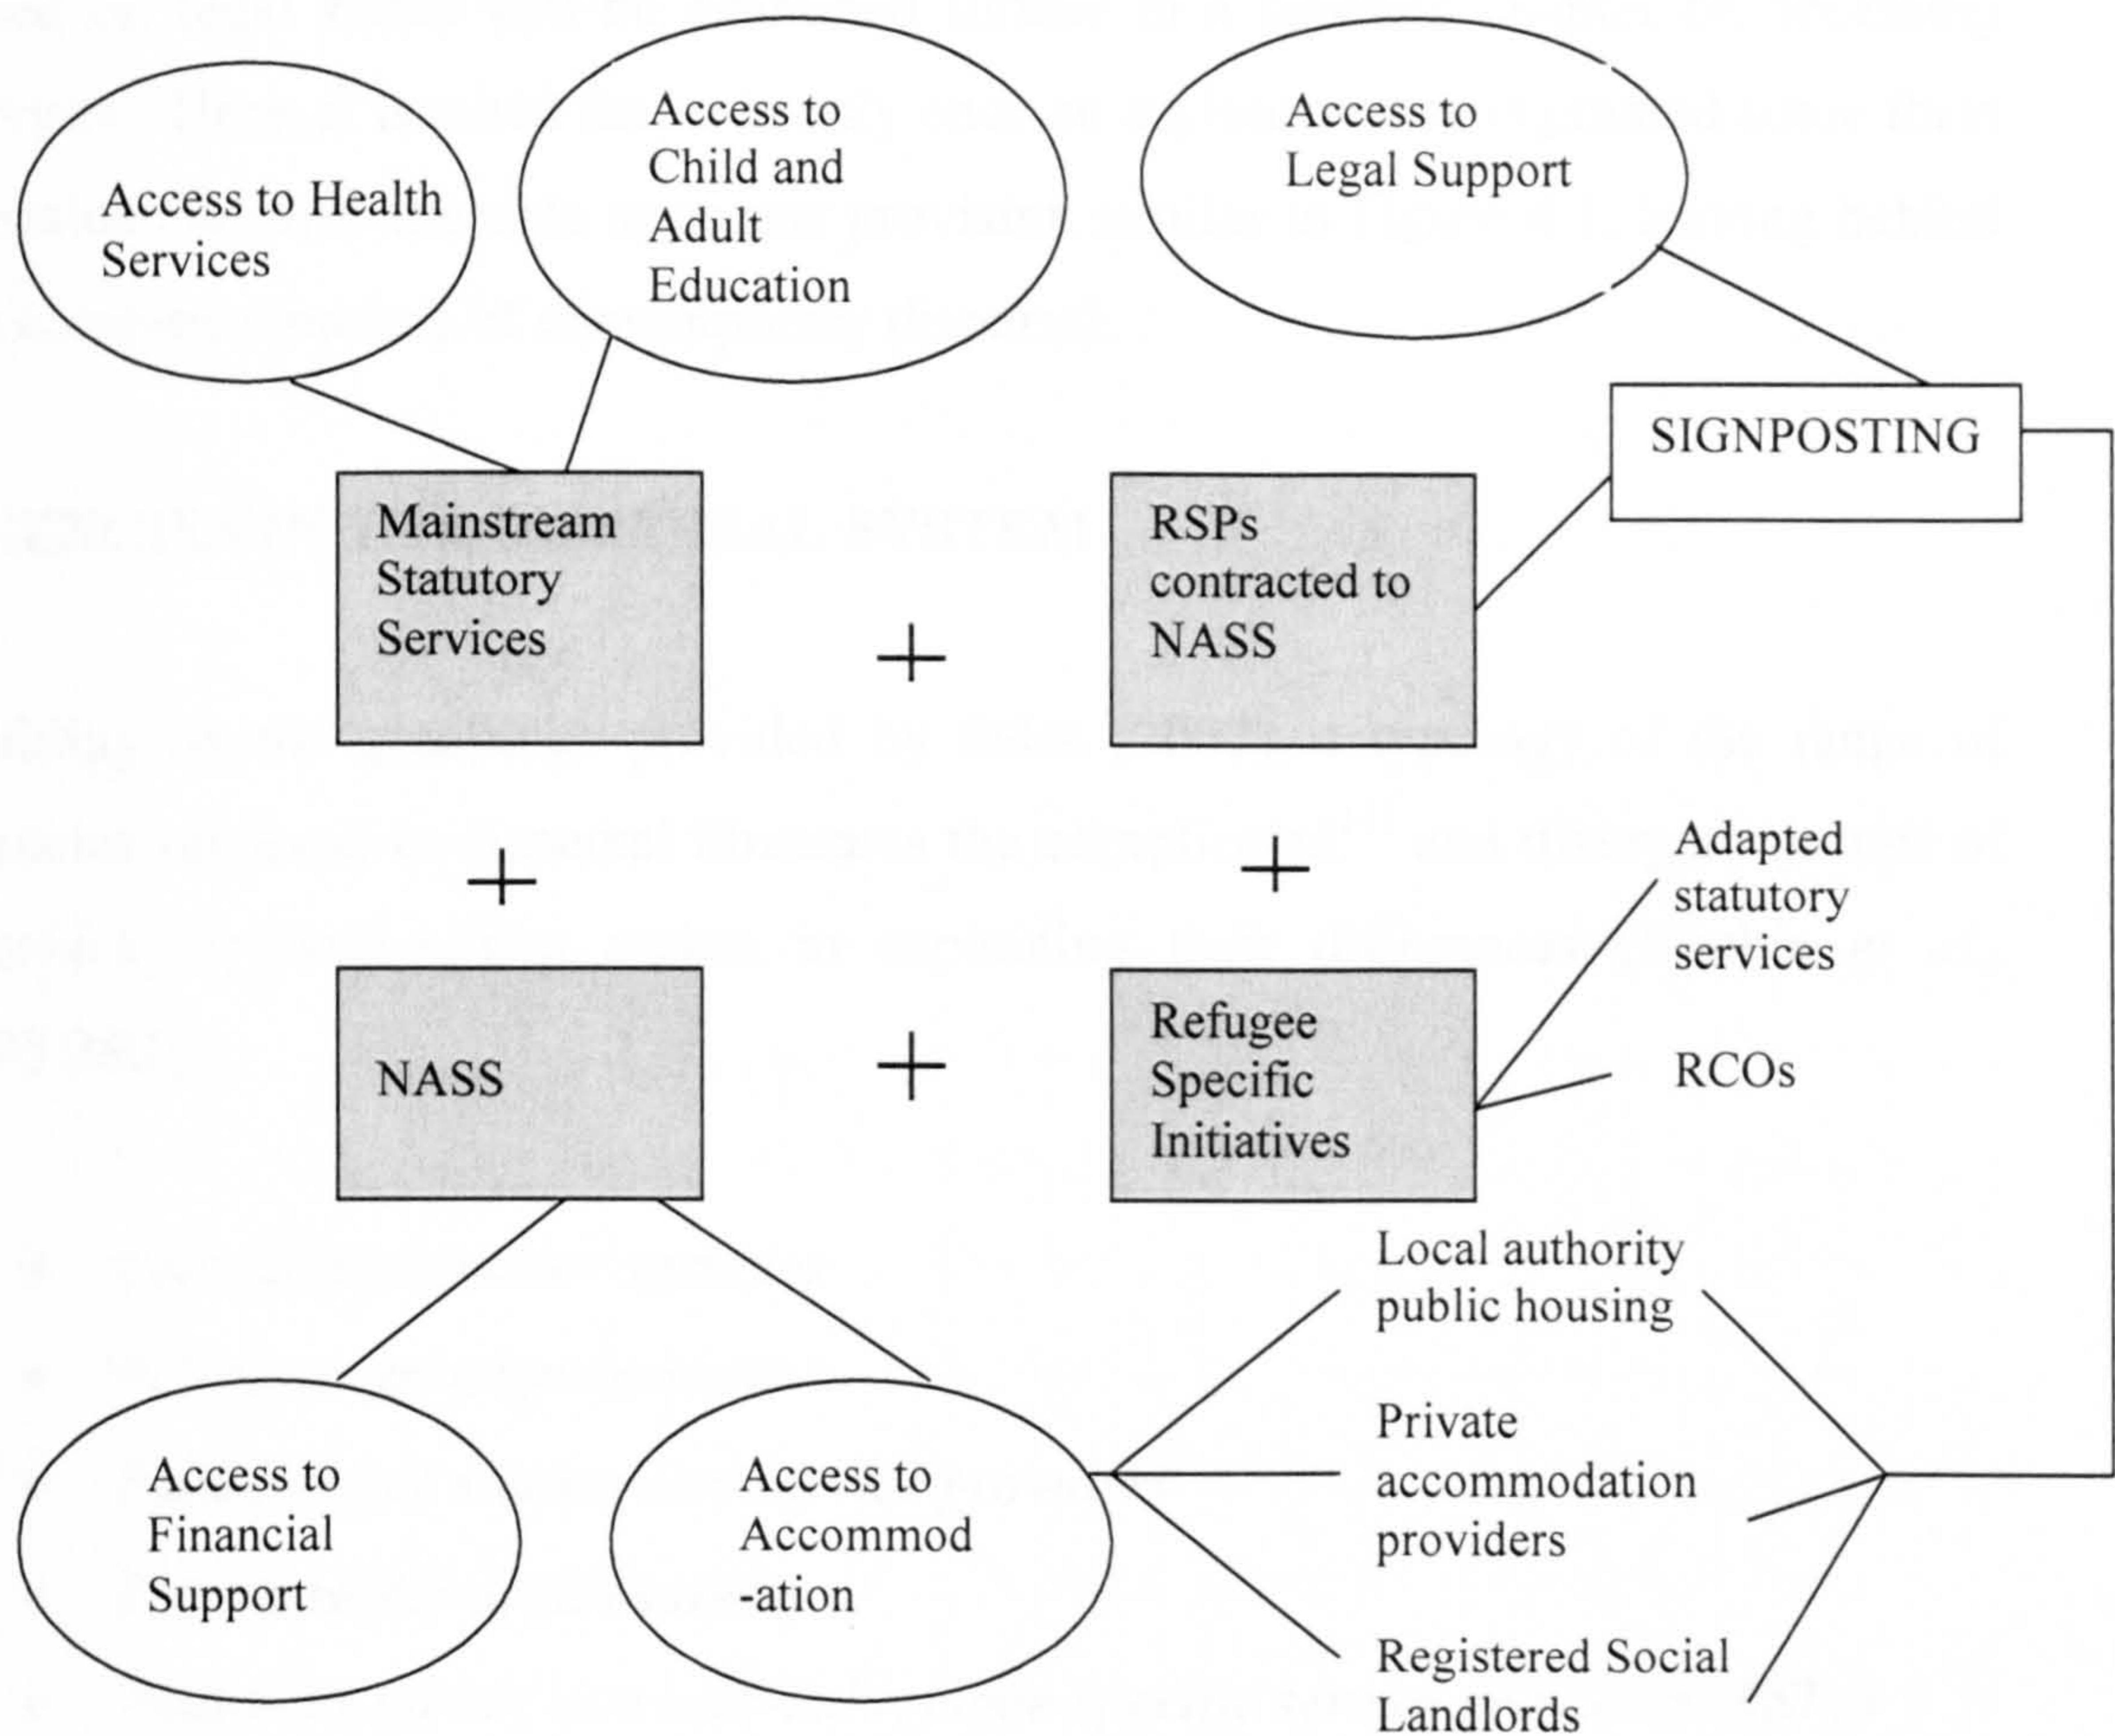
Access to Health Services

Access to Child and Adult Education

Access to Legal Support

SIGNPOSTING

Mainstream Statutory Services

+

RSPs contracted to NASS

+

+

Adapted statutory services

NASS

+

Refugee Specific Initiatives

RCOs

Local authority public housing

Private accommodation providers

Registered Social Landlords

Access to Financial Support

Access to Accommod-ation